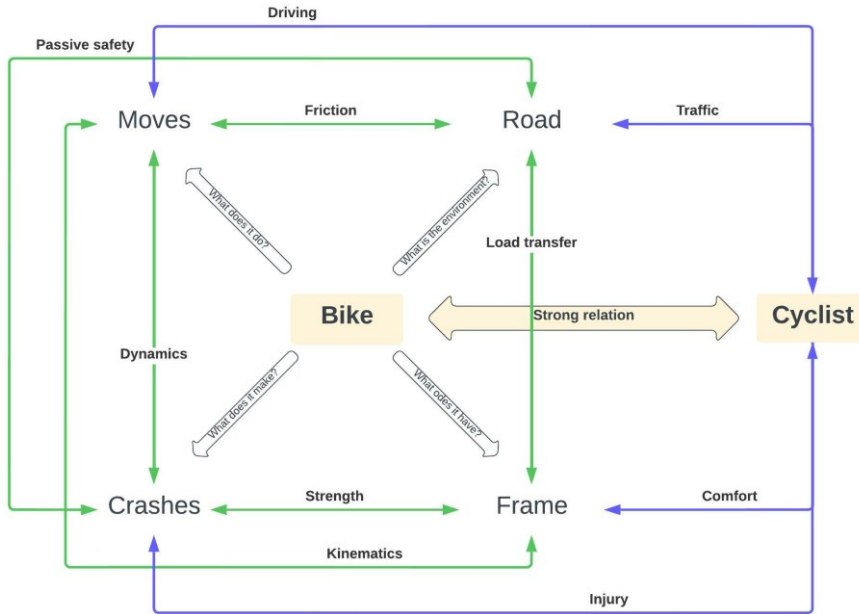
Driving

Passive safety

Moves

Friction

Road

Traffic

What does it do?

What is the environment?

Load transfer

Bike

Strong relation

Cyclist

Dynamics

What does it make?

What odes it have?

Crashes

Strength

Frame

Comfort

Kinematics

Injury